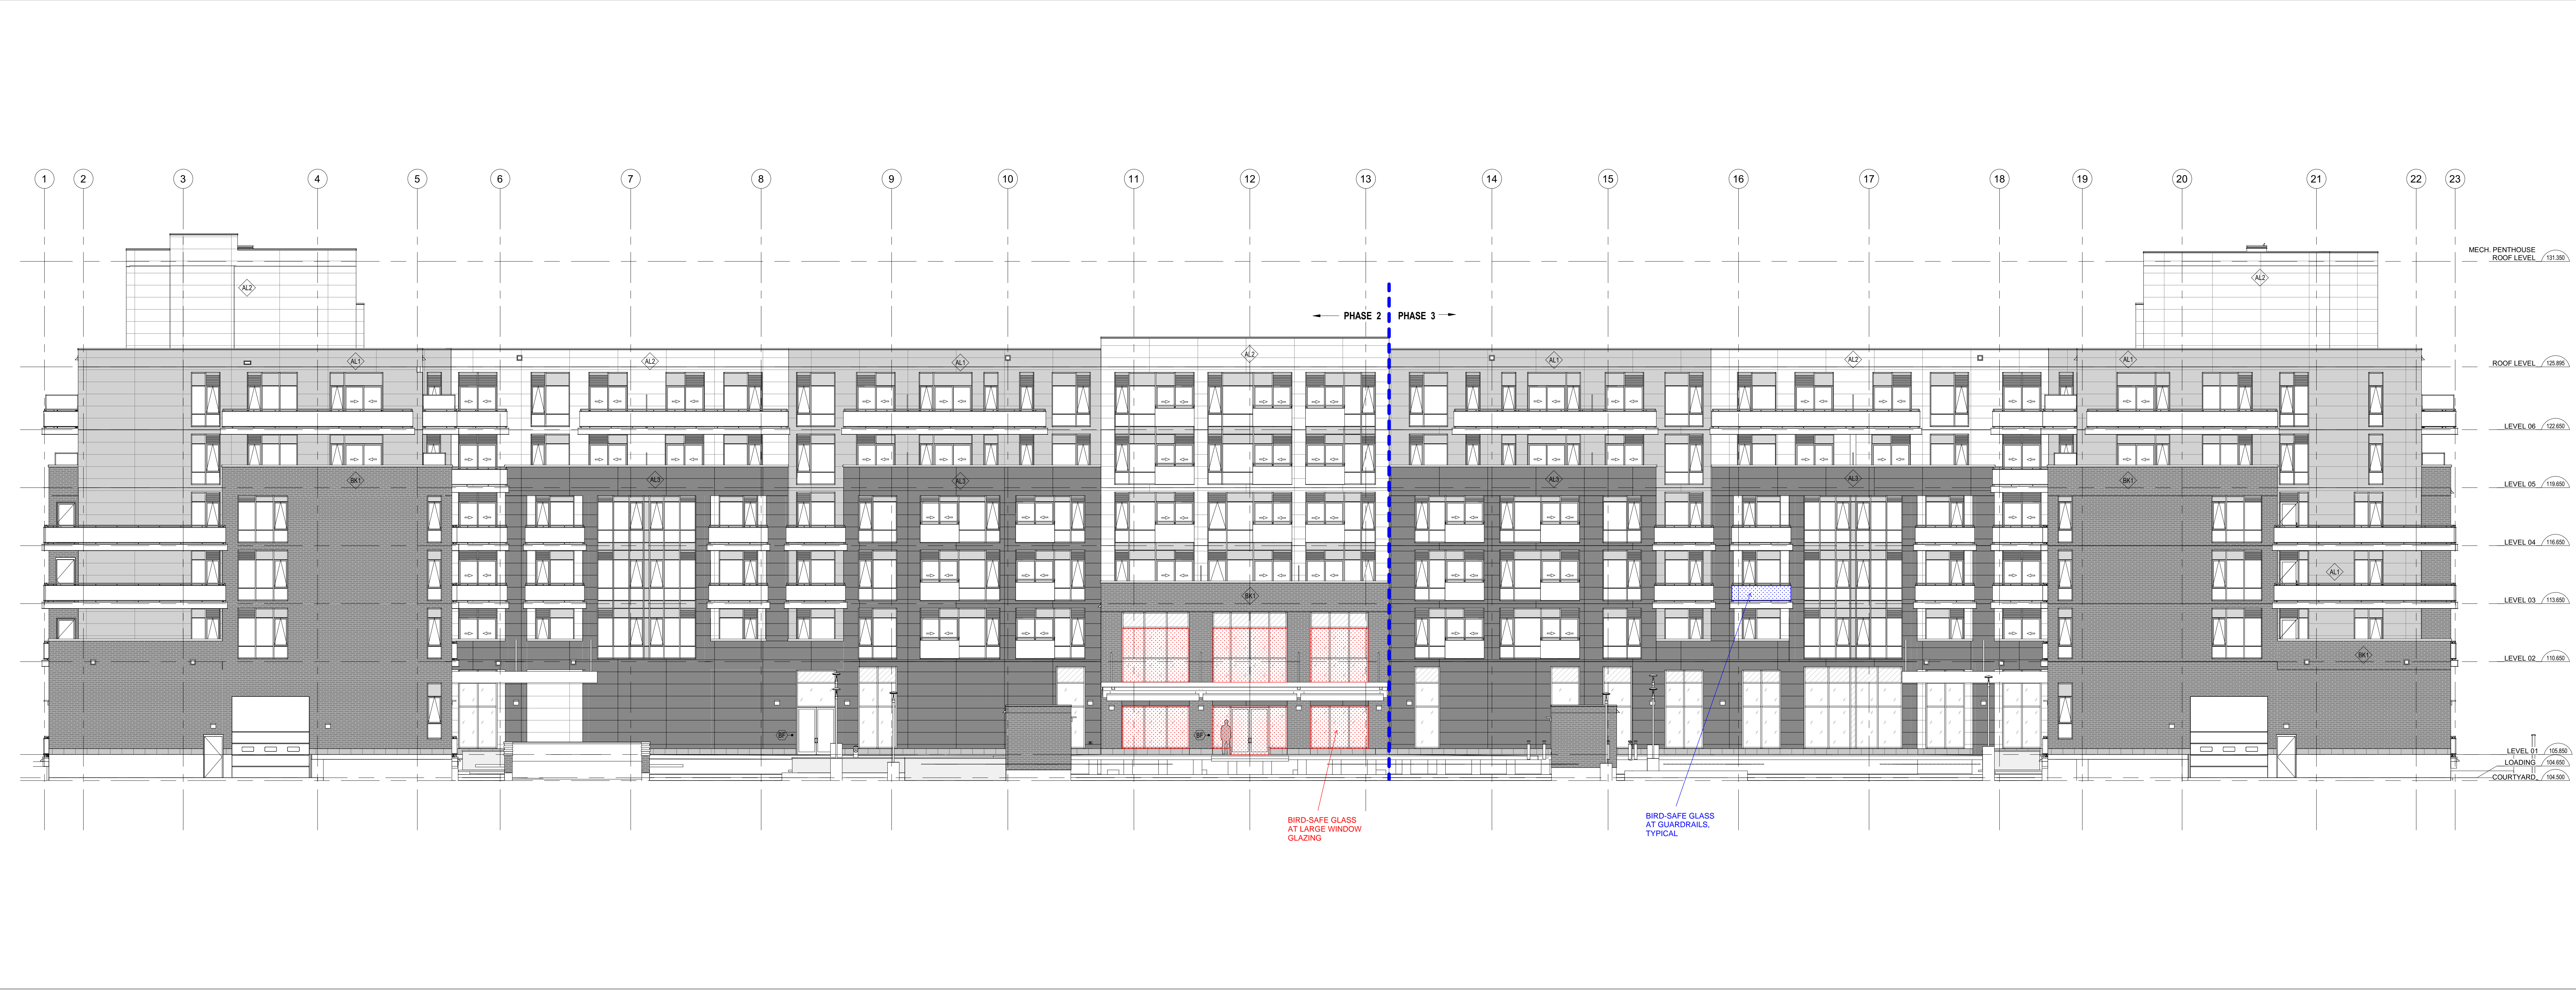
1 2 3 4 5 6 7 8 9 10 11 12 13 14 15 16 17 18 19 20 21 22 23

MECH. PENTHOUSE ROOF LEVEL 131.350

PHASE 2 PHASE 3

AL2 AL1 AL2 AL1 AL2 AL1 AL2 AL1 AL2

ROOF LEVEL 125.890

LEVEL 06 122.650

BK1 AL3 AL3 AL3 AL3 BK1

LEVEL 05 119.650

LEVEL 04 116.650

BK1 AL1

LEVEL 03 113.650

BK1

LEVEL 02 110.650

BP BP

LEVEL 01 105.850

LOADING 104.650

COURTYARD 104.500

BIRD-SAFE GLASS AT LARGE WINDOW GLAZING

BIRD-SAFE GLASS AT GUARDRAILS, TYPICAL